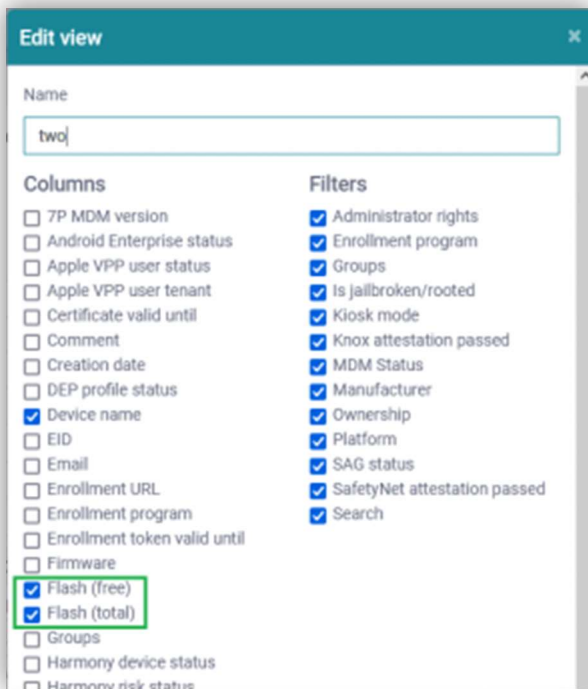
Edit view

×

Name

two

Columns

7P MDM version
Android Enterprise status
Apple VPP user status
Apple VPP user tenant
Certificate valid until
Comment
Creation date
DEP profile status
Device name
EID
Email
Enrollment URL
Enrollment program
Enrollment token valid until
Firmware
Flash (free)
Flash (total)
Groups
Harmony device status
Harmony risk status

Filters

Administrator rights
Enrollment program
Groups
Is jailbroken/rooted
Kiosk mode
Knox attestation passed
MDM Status
Manufacturer
Ownership
Platform
SAG status
SafetyNet attestation passed
Search